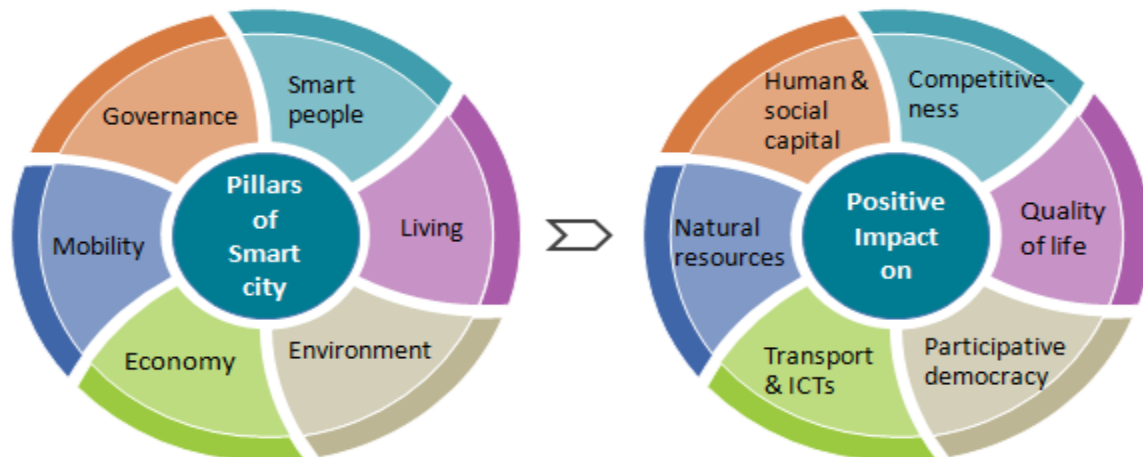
Pillars of Smart city

Governance

Smart people

Living

Environment

Economy

Mobility

Positive Impact on

Human & social capital

Competitiveness

Quality of life

Participative democracy

Transport & ICTs

Natural resources